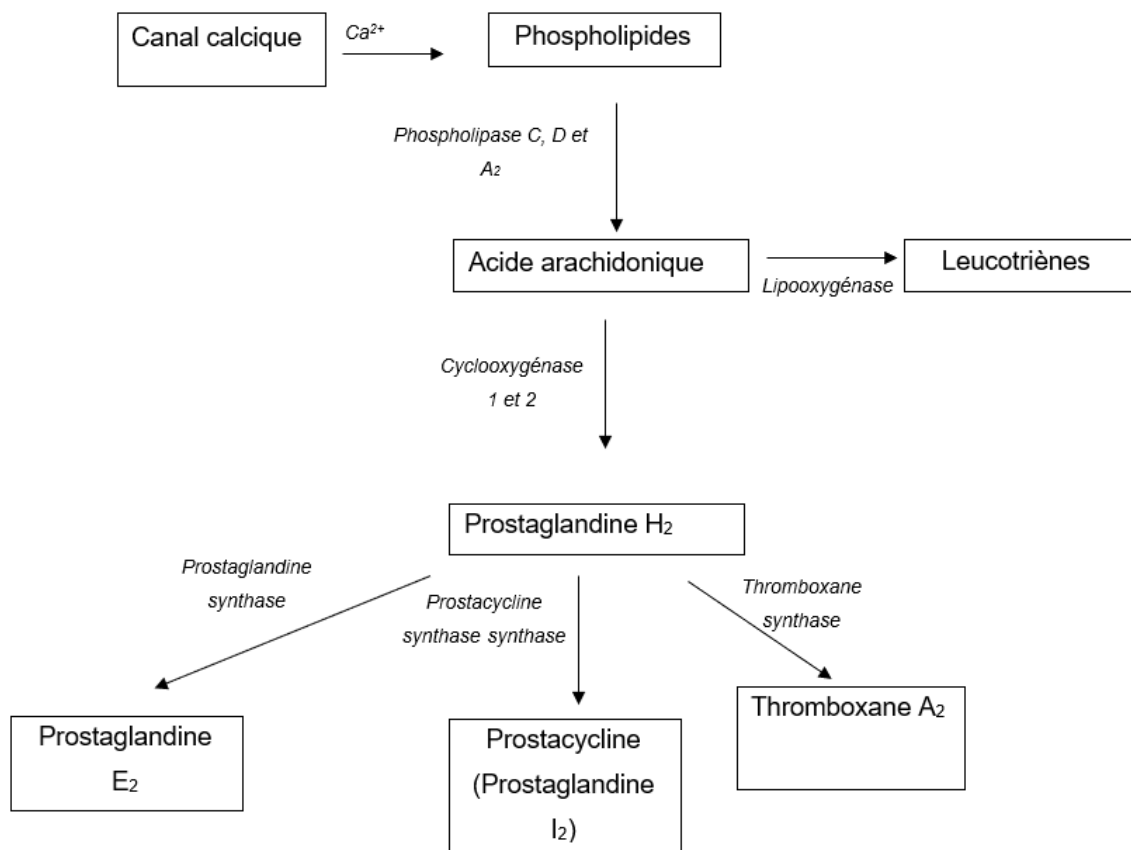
Canal calcique

$Ca^{2+}$

Phospholipides

Phospholipase C, D et $A_2$

Acide arachidonique

Lipooxygénase

Leucotriènes

Cyclooxygénase 1 et 2

Prostaglandine $H_2$

Prostaglandine synthase

Prostacycline synthase synthase

Thromboxane synthase

Prostaglandine $E_2$

Prostacycline (Prostaglandine $I_2$)

Thromboxane $A_2$